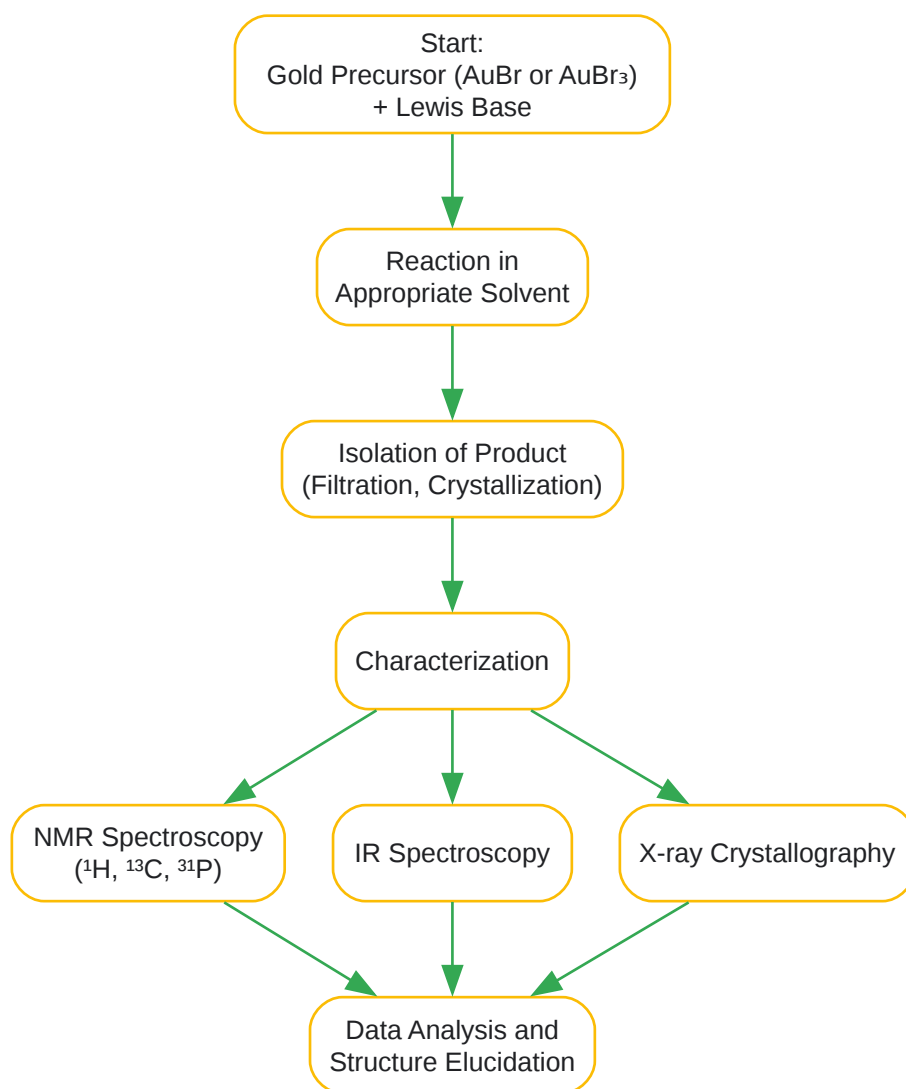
Start:
Gold Precursor (AuBr or $AuBr_3$)
+ Lewis Base

Reaction in
Appropriate Solvent

Isolation of Product
(Filtration, Crystallization)

Characterization

NMR Spectroscopy
($^1$H, $^{13}$C, $^{31}$P)

IR Spectroscopy

X-ray Crystallography

Data Analysis and
Structure Elucidation